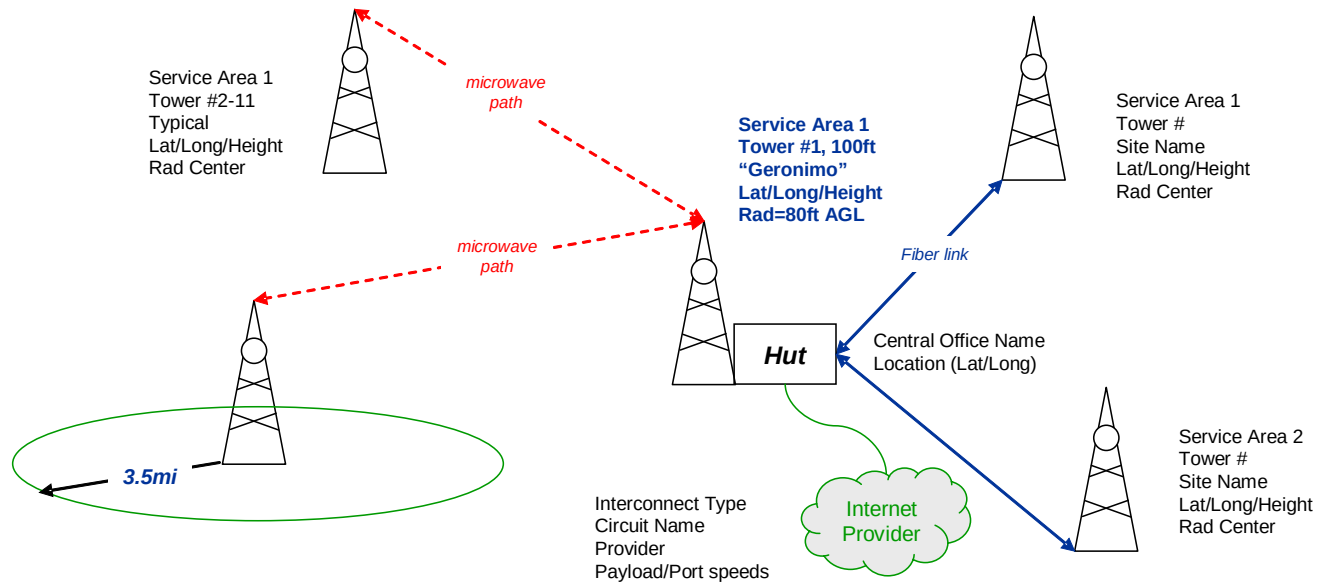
Service Area 1
Tower #2-11
Typical
Lat/Long/Height
Rad Center

microwave path

Service Area 1
Tower #1, 100ft
“Geronimo”
Lat/Long/Height
Rad=80ft AGL

Service Area 1
Tower #
Site Name
Lat/Long/Height
Rad Center

microwave path

Fiber link

Hut

Central Office Name
Location (Lat/Long)

3.5mi

Service Area 2
Tower #
Site Name
Lat/Long/Height
Rad Center

Internet Provider

Interconnect Type
Circuit Name
Provider
Payload/Port speeds